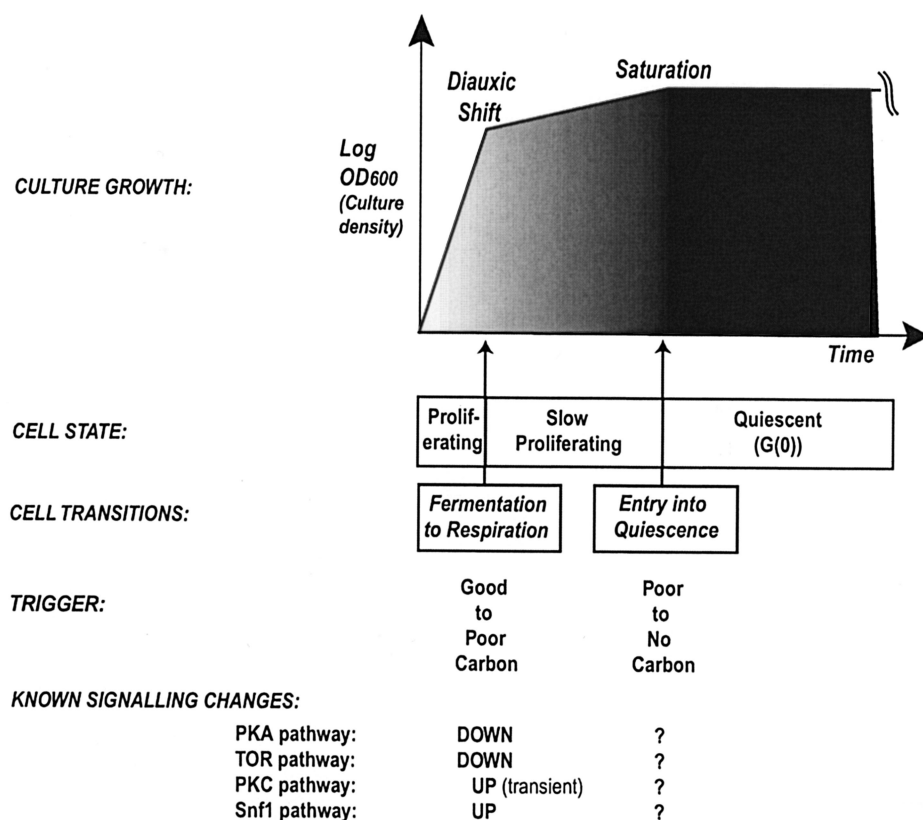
CULTURE GROWTH:

Log $OD_{600}$ (Culture density)

Diauxic Shift

Saturation

Time

CELL STATE:

Proliferating

Slow Proliferating

Quiescent (G(0))

CELL TRANSITIONS:

Fermentation to Respiration

Entry into Quiescence

TRIGGER:

Good to Poor Carbon

Poor to No Carbon

KNOWN SIGNALLING CHANGES:

| | | |
|---|---|---|
| PKA pathway: | DOWN | ? |
| TOR pathway: | DOWN | ? |
| PKC pathway: | UP (transient) | ? |
| Snf1 pathway: | UP | ? |